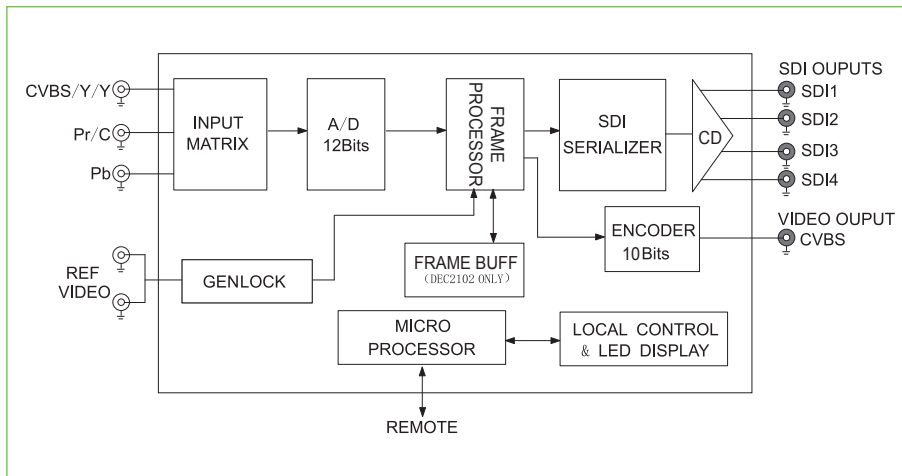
CVBS/Y/Y

Pr/C

Pb

INPUT MATRIX

A/D 12Bits

FRAME PROCESSOR

SDI SERIALIZER

CD

SDI OUPUTS

SDI1

SDI2

SDI3

SDI4

REF VIDEO

GENLOCK

FRAME BUFF (DEC2102 ONLY)

ENCODER 10Bits

VIDEO OUPUT

CVBS

MICRO PROCESSOR

LOCAL CONTROL & LED DISPLAY

REMOTE